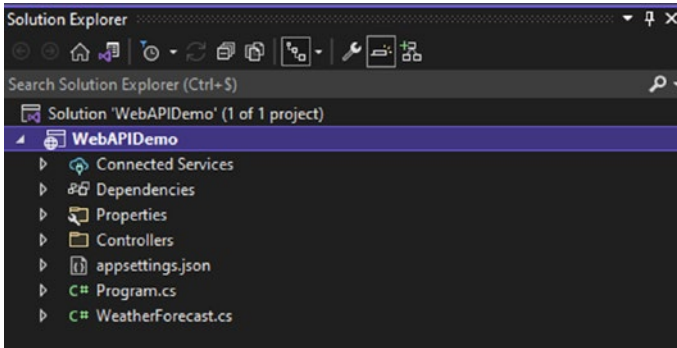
Solution Explorer

Search Solution Explorer (Ctrl+$)

Solution 'WebAPIDemo' (1 of 1 project)

WebAPIDemo

Connected Services

Dependencies

Properties

Controllers

appsettings.json

C# Program.cs

C# WeatherForecast.cs